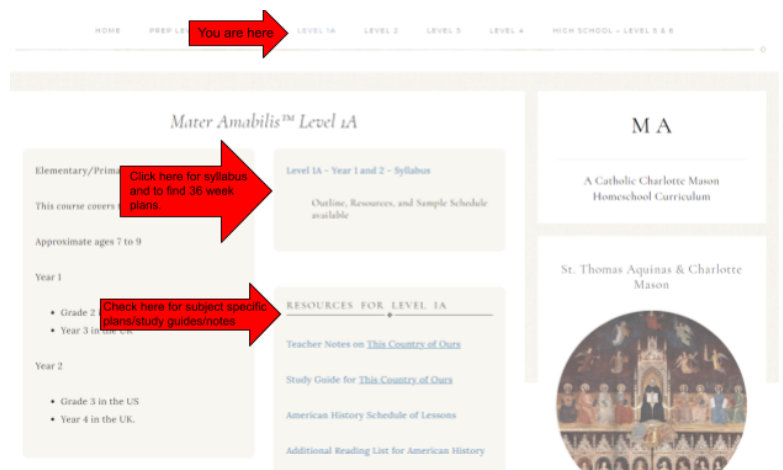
HOME PREP LE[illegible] You are here LEVEL 1A LEVEL 2 LEVEL 3 LEVEL 4 HIGH SCHOOL – LEVEL 5 & 6

Mater Amabilis™ Level 1A

Elementary/Prima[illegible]

This course covers t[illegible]

Approximate ages 7 to 9

Year 1

- Grade 2 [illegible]
- Year 3 in the UK

Year 2

- Grade 3 in the US
- Year 4 in the UK.

Click here for syllabus and to find 36 week plans.

Level 1A – Year 1 and 2 – Syllabus

Outline, Resources, and Sample Schedule available

Check here for subject specific plans/study guides/notes

RESOURCES FOR LEVEL 1A

Teacher Notes on This Country of Ours

Study Guide for This Country of Ours

American History Schedule of Lessons

Additional Reading List for American History

M A

A Catholic Charlotte Mason Homeschool Curriculum

St. Thomas Aquinas & Charlotte Mason